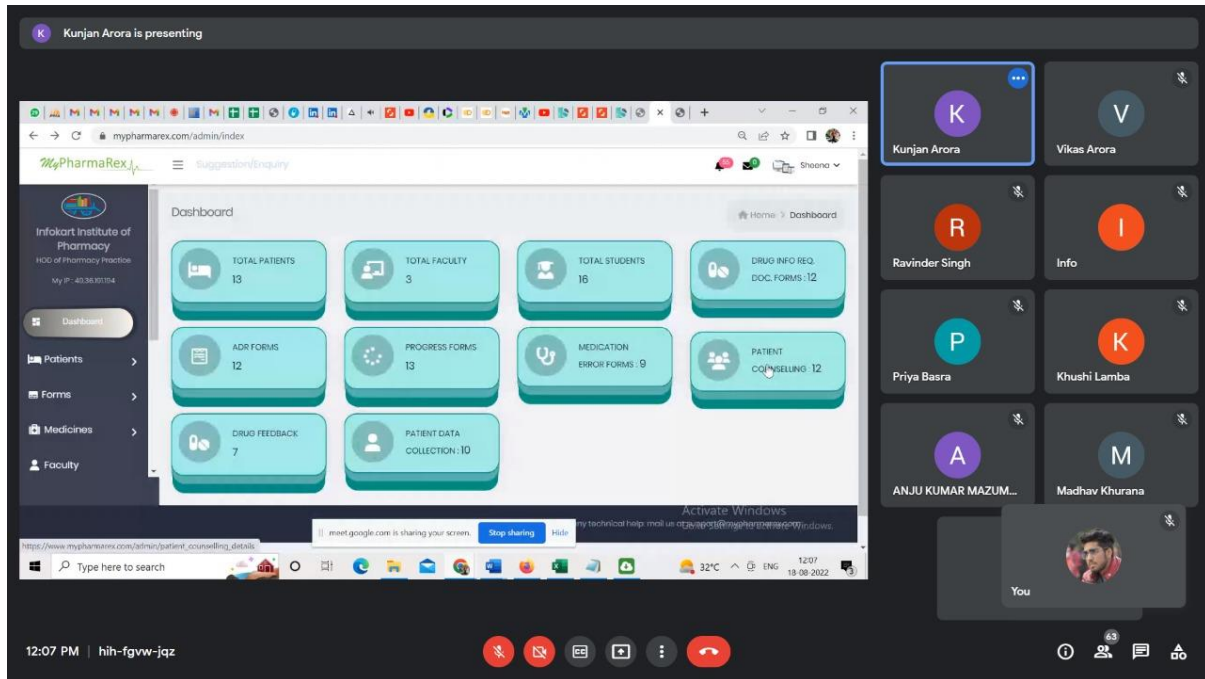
K Kunjan Arora is presenting

mypharmarex.com/admin/index

MyPharmaRex

Suggestion/Enquiry

Sheena

Infokart Institute of Pharmacy
HOD of Pharmacy Practice
My IP : 40.36.151.114

Dashboard

Patients

Forms

Medicines

Faculty

Dashboard

Home > Dashboard

TOTAL PATIENTS
13

TOTAL FACULTY
3

TOTAL STUDENTS
16

DRUG INFO REQ. DOC. FORMS : 12

ADR FORMS
12

PROGRESS FORMS
13

MEDICATION ERROR FORMS : 9

PATIENT COUNSELLING 12

DRUG FEEDBACK
7

PATIENT DATA COLLECTION : 10

Activate Windows
Go to Settings to activate Windows.

meet.google.com is sharing your screen. Stop sharing Hide

ny technical help: mail us at support@mypharmarex.com

https://www.mypharmarex.com/admin/patient_counselling_details

Type here to search

32°C ENG 12:07 18-08-2022

K
Kunjan Arora

V
Vikas Arora

R
Ravinder Singh

I
Info

P
Priya Basra

K
Khushi Lamba

A
ANJU KUMAR MAZUM...

M
Madhav Khurana

You

12:07 PM | hih-fgvw-jqz

63